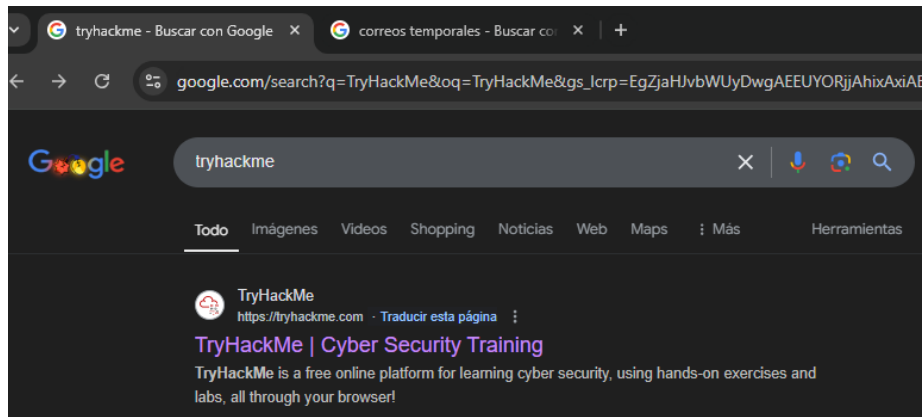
tryhackme - Buscar con Google ×
correos temporales - Buscar co ×
+

google.com/search?q=TryHackMe&oq=TryHackMe&gs_lcrp=EgZjaHJvbWUyDwgAEEUYORjjAhixAxiAE

Google

tryhackme

Todo Imágenes Videos Shopping Noticias Web Maps ⋮ Más Herramientas

TryHackMe
https://tryhackme.com · Traducir esta página

TryHackMe | Cyber Security Training

TryHackMe is a free online platform for learning cyber security, using hands-on exercises and labs, all through your browser!